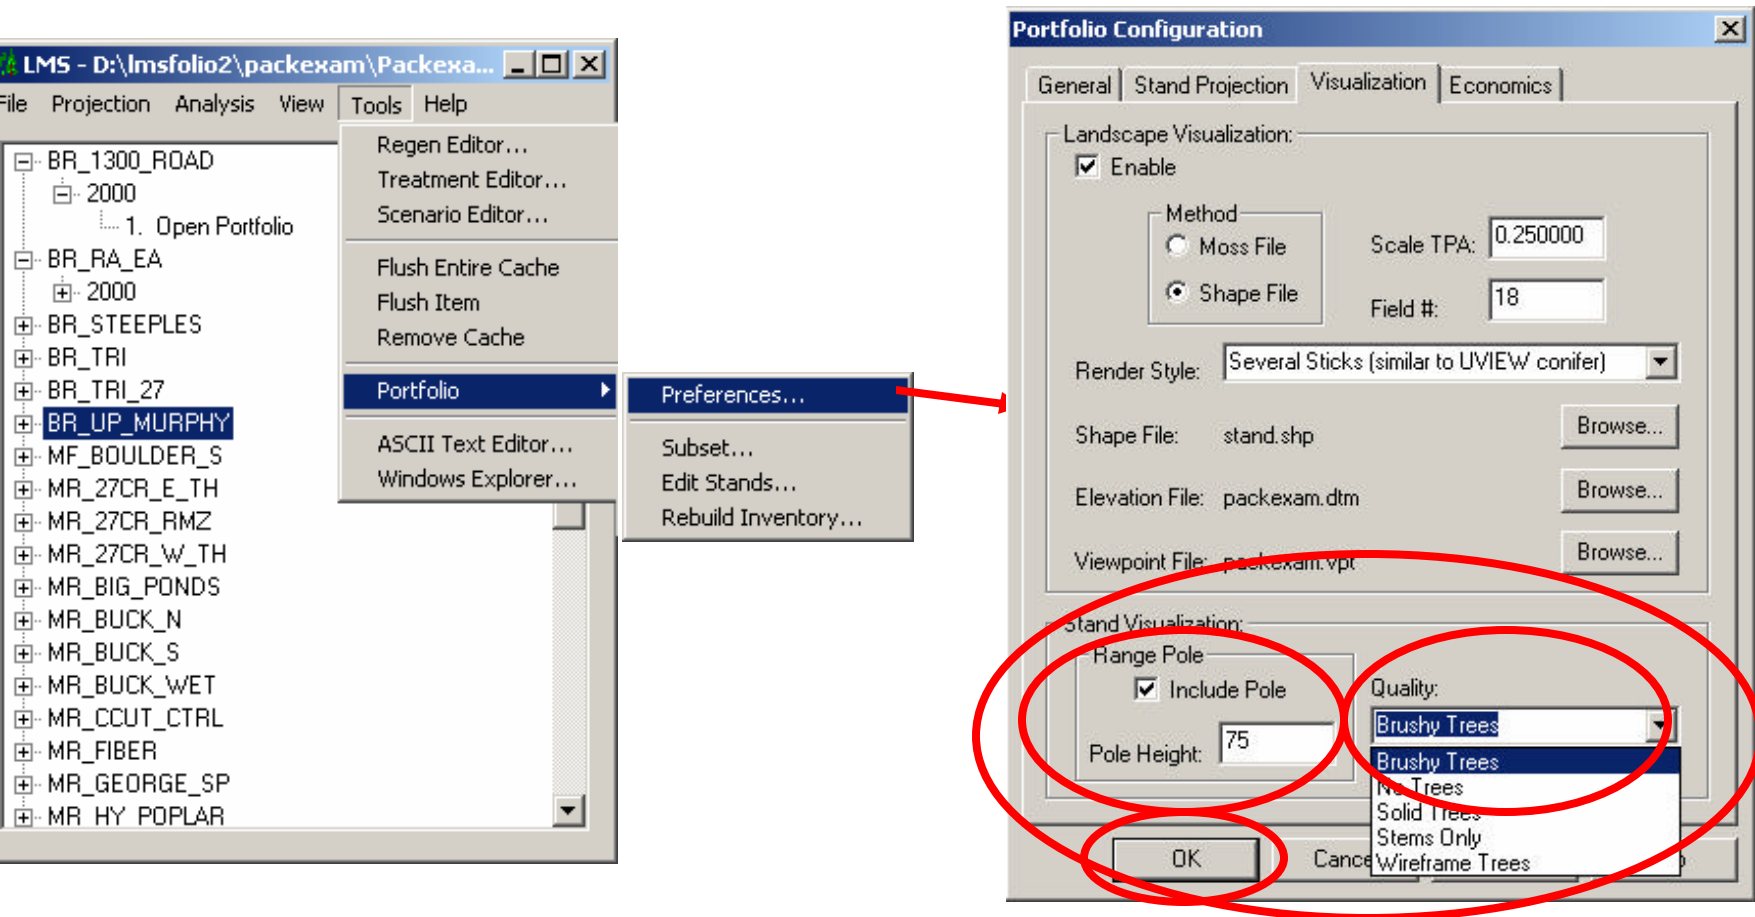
LMS - D:\lmsfolio2\packexam\Packexa...

File Projection Analysis View Tools Help

BR_1300_ROAD
2000
1. Open Portfolio
BR_RA_EA
2000
BR_STEEPLES
BR_TRI
BR_TRI_27
BR_UP_MURPHY
MF_BOULDER_S
MR_27CR_E_TH
MR_27CR_RMZ
MR_27CR_W_TH
MR_BIG_PONDS
MR_BUCK_N
MR_BUCK_S
MR_BUCK_WET
MR_CCUT_CTRL
MR_FIBER
MR_GEORGE_SP
MR_HY_POPLAR

Regen Editor...
Treatment Editor...
Scenario Editor...
Flush Entire Cache
Flush Item
Remove Cache
Portfolio
ASCII Text Editor...
Windows Explorer...

Preferences...
Subset...
Edit Stands...
Rebuild Inventory...

Portfolio Configuration

General Stand Projection Visualization Economics

Landscape Visualization:
Enable
Method
Moss File
Shape File
Scale TPA: 0.250000
Field #: 18
Render Style: Several Sticks (similar to UVIEW conifer)
Shape File: stand.shp Browse...
Elevation File: packexam.dtm Browse...
Viewpoint File: packexam.vpt Browse...

Stand Visualization:
Range Pole
Include Pole
Pole Height: 75
Quality:
Brushy Trees
Brushy Trees
No Trees
Solid Trees
Stems Only
Wireframe Trees

OK Cance